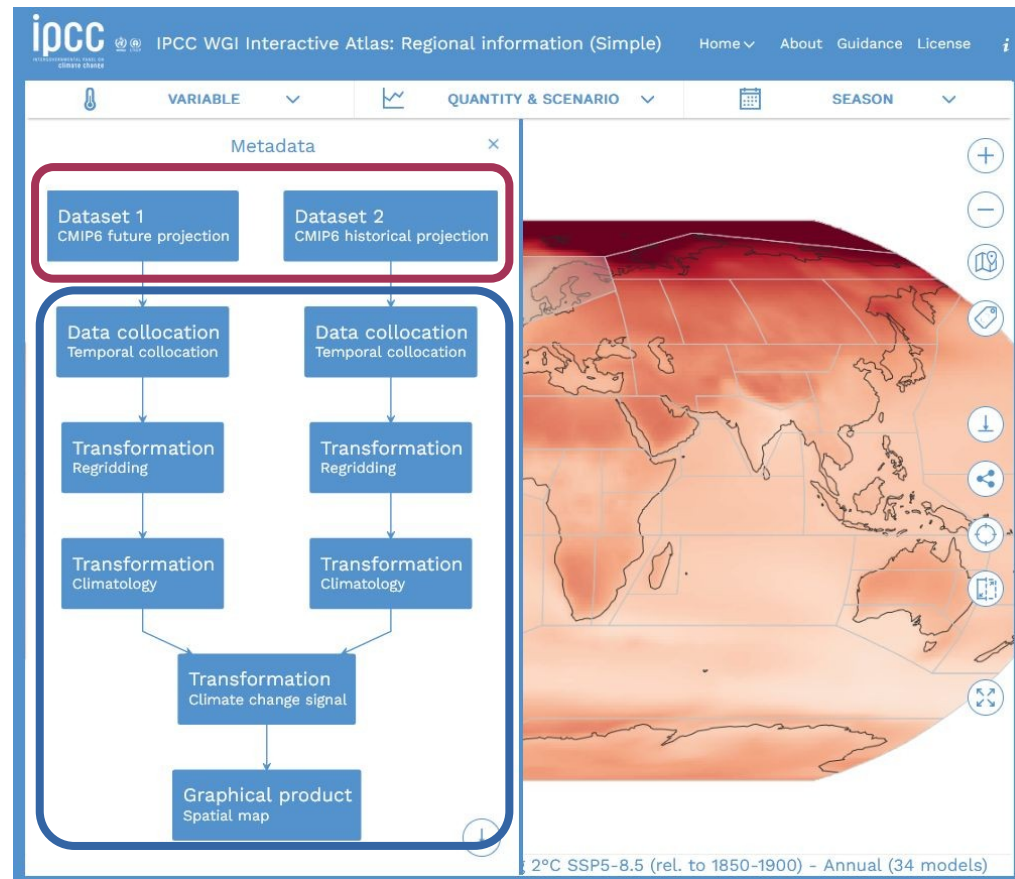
ipcc INTERGOVERNMENTAL PANEL ON climate change

IPCC WGI Interactive Atlas: Regional information (Simple)

Home About Guidance License

VARIABLE QUANTITY & SCENARIO SEASON

Metadata ×

Dataset 1
CMIP6 future projection

Dataset 2
CMIP6 historical projection

Data collocation
Temporal collocation

Data collocation
Temporal collocation

Transformation
Regridding

Transformation
Regridding

Transformation
Climatology

Transformation
Climatology

Transformation
Climate change signal

Graphical product
Spatial map

2°C SSP5-8.5 (rel. to 1850-1900) - Annual (34 models)